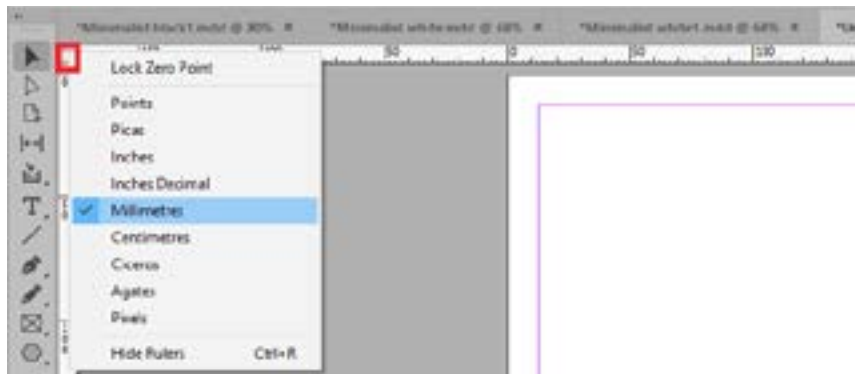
*Minimalist black1.indd @ 30% ×
*Minimalist white.indd @ 68% ×
*Minimalist white1.indd @ 64% ×

Lock Zero Point
Points
Picas
Inches
Inches Decimal
Millimetres
Centimetres
Ciceros
Agates
Pixels
Hide Rulers Ctrl+R

50
0
50
100